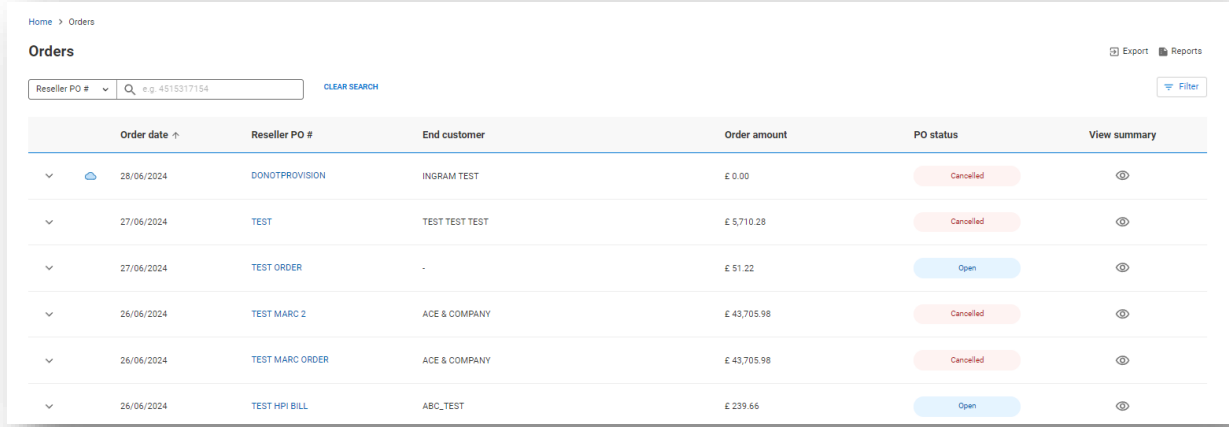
Home > Orders

Orders

Export Reports

Reseller PO # e.g. 4515317154 CLEAR SEARCH

Filter

| | | Order date ↑ | Reseller PO # | End customer | Order amount | PO status | View summary |
|---|---|---|---|---|---|---|---|
| | | 28/06/2024 | DONOTPROVISION | INGRAM TEST | £ 0.00 | Cancelled | |
| | | 27/06/2024 | TEST | TEST TEST TEST | £ 5,710.28 | Cancelled | |
| | | 27/06/2024 | TEST ORDER | - | £ 51.22 | Open | |
| | | 26/06/2024 | TEST MARC 2 | ACE & COMPANY | £ 43,705.98 | Cancelled | |
| | | 26/06/2024 | TEST MARC ORDER | ACE & COMPANY | £ 43,705.98 | Cancelled | |
| | | 26/06/2024 | TEST HPI BILL | ABC_TEST | £ 239.66 | Open | |